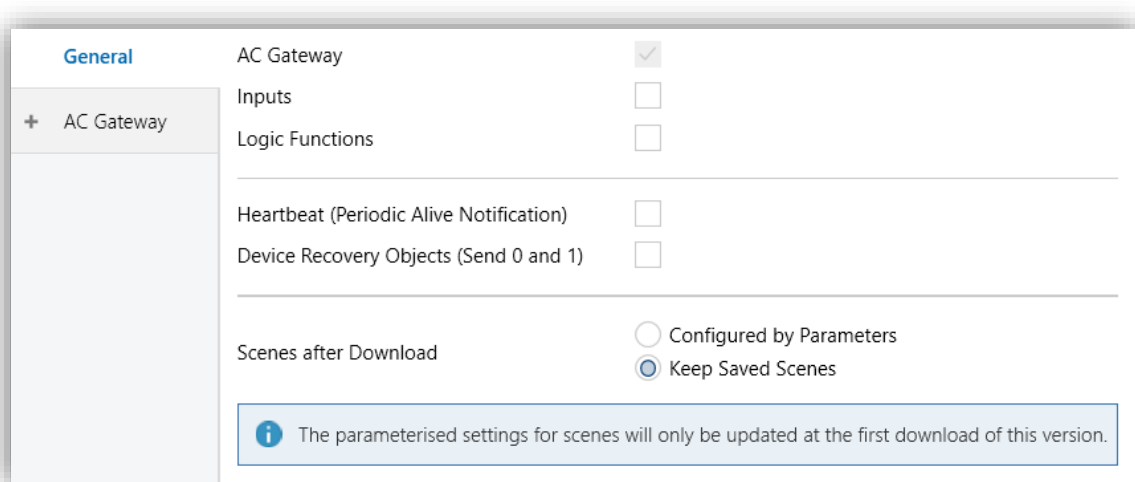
General

+ AC Gateway

AC Gateway

Inputs

Logic Functions

Heartbeat (Periodic Alive Notification)

Device Recovery Objects (Send 0 and 1)

Scenes after Download

Configured by Parameters

Keep Saved Scenes

The parameterised settings for scenes will only be updated at the first download of this version.